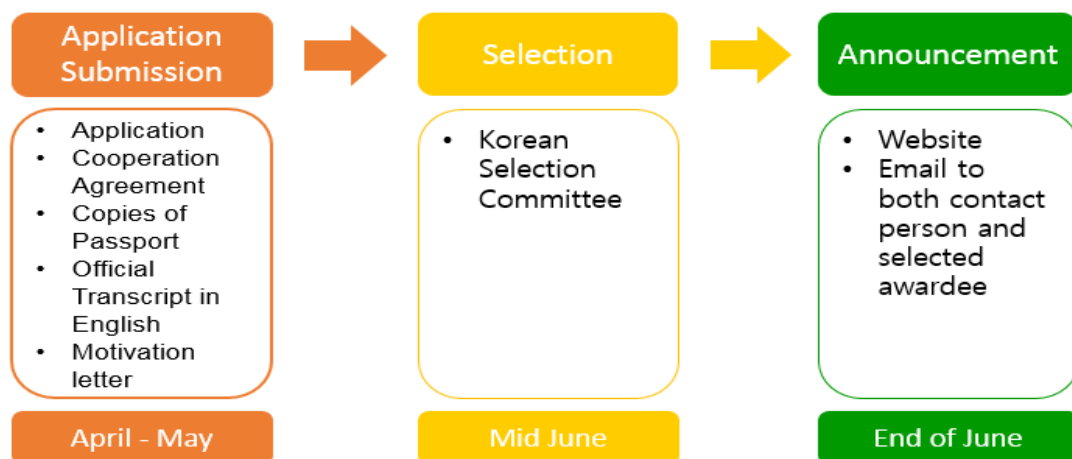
Application Submission

- Application
- Cooperation Agreement
- Copies of Passport
- Official Transcript in English
- Motivation letter

April - May

Selection

- Korean Selection Committee

Mid June

Announcement

- Website
- Email to both contact person and selected awardee

End of June